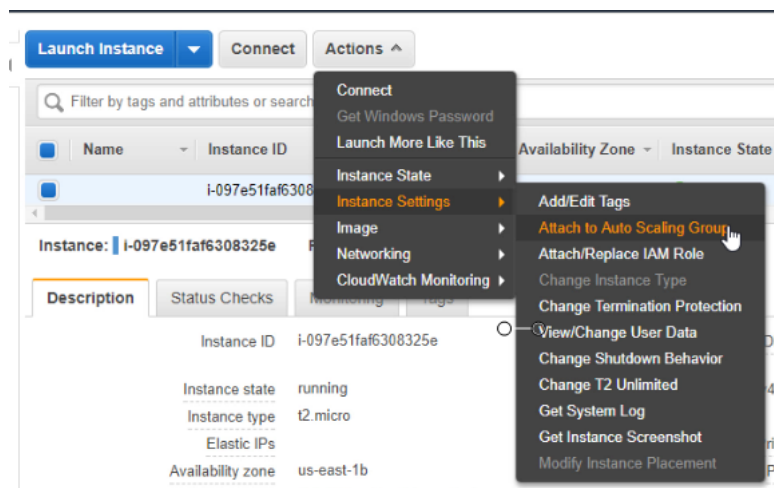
Launch Instance
Connect
Actions
Connect
Get Windows Password
Launch More Like This
Instance State
Instance Settings
Image
Networking
CloudWatch Monitoring
Add/Edit Tags
Attach to Auto Scaling Group
Attach/Replace IAM Role
Change Instance Type
Change Termination Protection
View/Change User Data
Change Shutdown Behavior
Change T2 Unlimited
Get System Log
Get Instance Screenshot
Modify Instance Placement
Filter by tags and attributes or search
Name
Instance ID
Availability Zone
Instance State
i-097e51faf6308
Instance: i-097e51faf6308325e
Description
Status Checks
Monitoring
Tags
Instance ID i-097e51faf6308325e
Instance state running
Instance type t2.micro
Elastic IPs
Availability zone us-east-1b